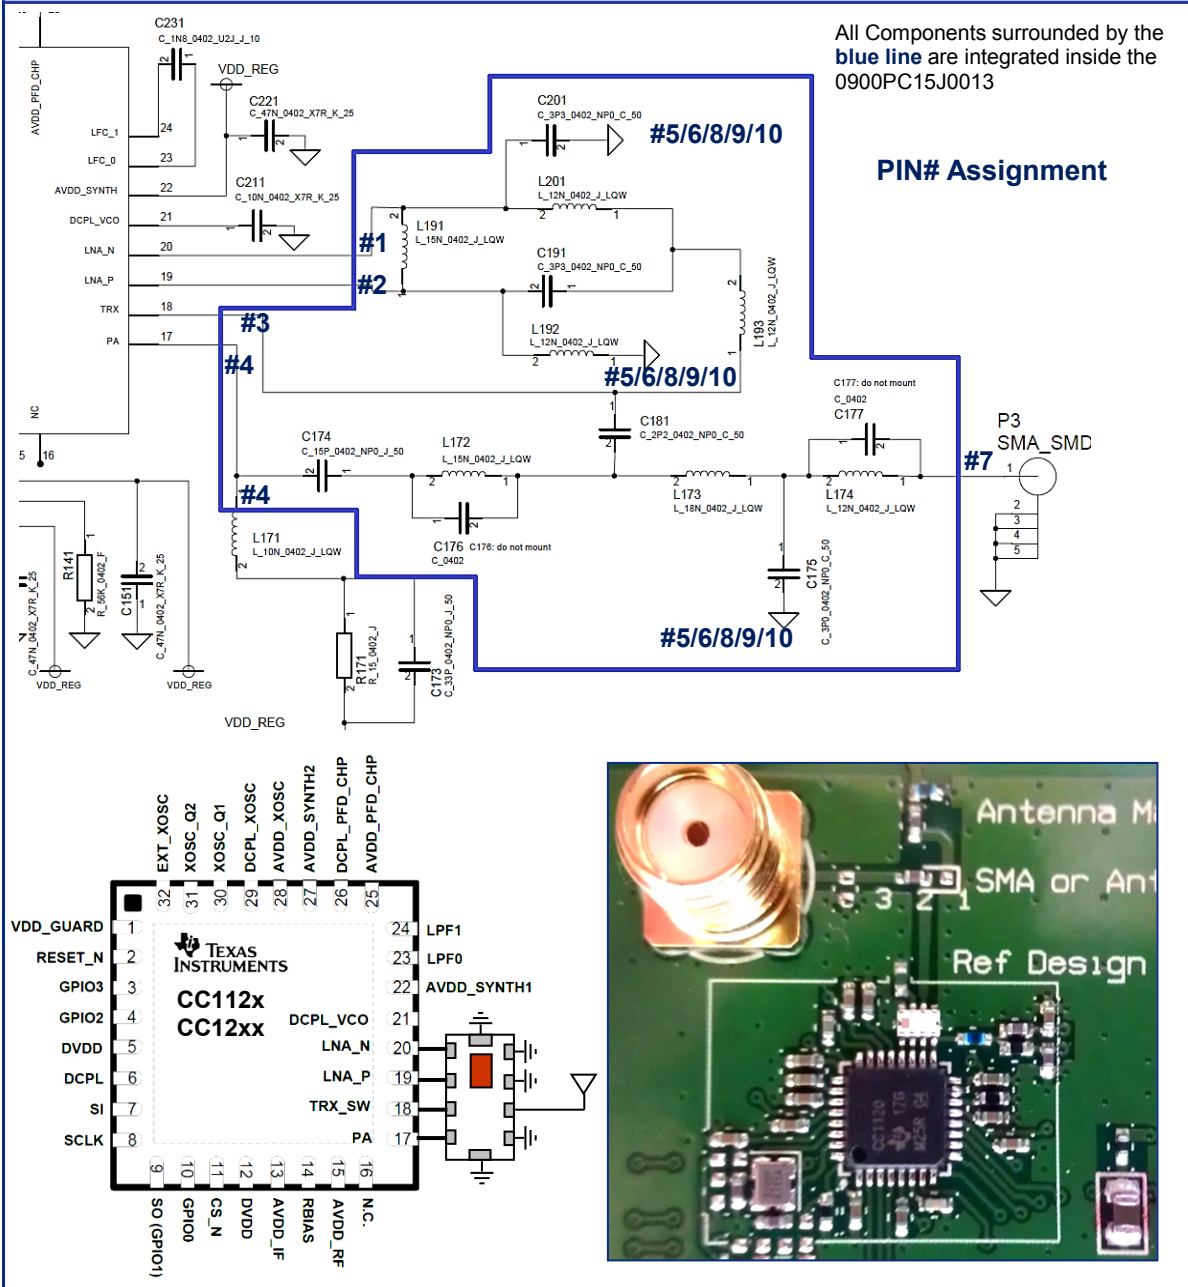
All Components surrounded by the blue line are integrated inside the 0900PC15J0013

PIN# Assignment

AVDD_PFD_CHP
C231
C_1N8_0402_U2J_J_10
VDD_REG
C221
C_47N_0402_X7R_K_25
C211
C_10N_0402_X7R_K_25
LFC_1 24
LFC_0 23
AVDD_SYNTH 22
DCPL_VCO 21
LNA_N 20
LNA_P 19
TRX 18
PA 17
NC
5 16

C201
C_3P3_0402_NP0_C_50
#5/6/8/9/10
L201
L_12N_0402_J_LQW
L191
L_15N_0402_J_LQW
#1
#2
C191
C_3P3_0402_NP0_C_50
#3
L192
L_12N_0402_J_LQW
L193
L_12N_0402_J_LQW
#4
#5/6/8/9/10
C181
C_2P2_0402_NP0_C_50
C177: do not mount
C_0402
C177
P3
SMA_SMD
#7
C174
C_15P_0402_NP0_J_50
L172
L_15N_0402_J_LQW
L173
L_18N_0402_J_LQW
L174
L_12N_0402_J_LQW
#4
C176 C176: do not mount
C_0402
L171
L_10N_0402_J_LQW
C175
C_3P0_0402_NP0_C_50
#5/6/8/9/10
R141
R_56K_0402_F
C151
C_47N_0402_X7R_K_25
C_47N_0402_X7R_K_25
VDD_REG
VDD_REG
R171
R_15_0402_J
C173
C_33P_0402_NP0_J_50
VDD_REG

EXT_XOSC 32
XOSC_Q2 31
XOSC_Q1 30
DCPL_XOSC 29
AVDD_XOSC 28
AVDD_SYNTH2 27
DCPL_PFD_CHP 26
AVDD_PFD_CHP 25
VDD_GUARD 1
RESET_N 2
GPIO3 3
GPIO2 4
DVDD 5
DCPL 6
SI 7
SCLK 8
TEXAS INSTRUMENTS
CC112x
CC12xx
24 LPF1
23 LPF0
22 AVDD_SYNTH1
DCPL_VCO 21
LNA_N 20
LNA_P 19
TRX_SW 18
PA 17
9 SO (GPIO1)
10 GPIO0
11 CS_N
12 DVDD
13 AVDD_IF
14 RBIAS
15 AVDD_RF
16 N.C.

Antenna M
SMA or Ant
3 2 1
Ref Design
CC1120